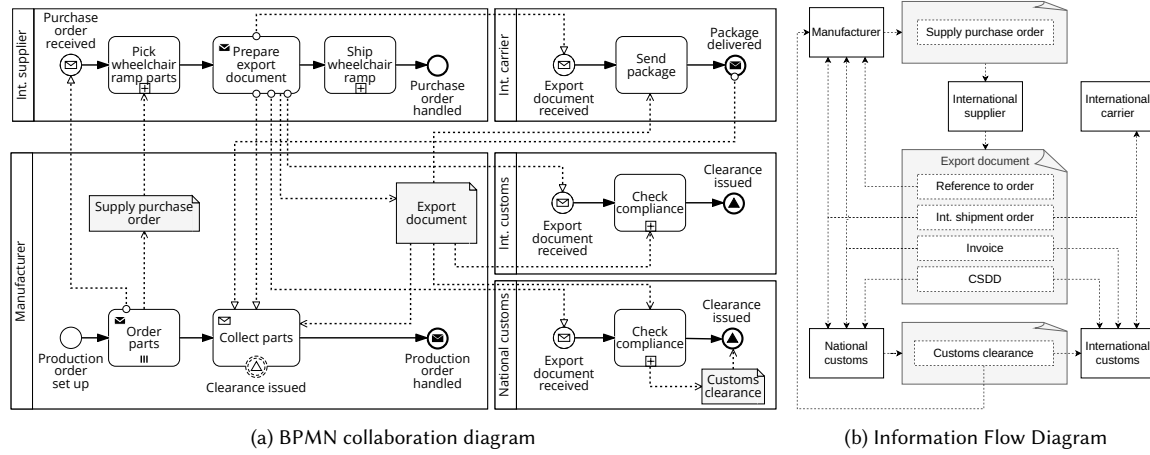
Int. supplier

Purchase order received

Pick wheelchair ramp parts

Prepare export document

Ship wheelchair ramp

Purchase order handled

Int. carrier

Export document received

Send package

Package delivered

Manufacturer

Supply purchase order

Export document

Int. customs

Export document received

Check compliance

Clearance issued

Production order set up

Order parts

Collect parts

Clearance issued

Production order handled

National customs

Export document received

Check compliance

Clearance issued

Customs clearance

(a) BPMN collaboration diagram

Manufacturer

Supply purchase order

International supplier

International carrier

Export document

Reference to order

Int. shipment order

Invoice

CSDD

National customs

Customs clearance

International customs

(b) Information Flow Diagram